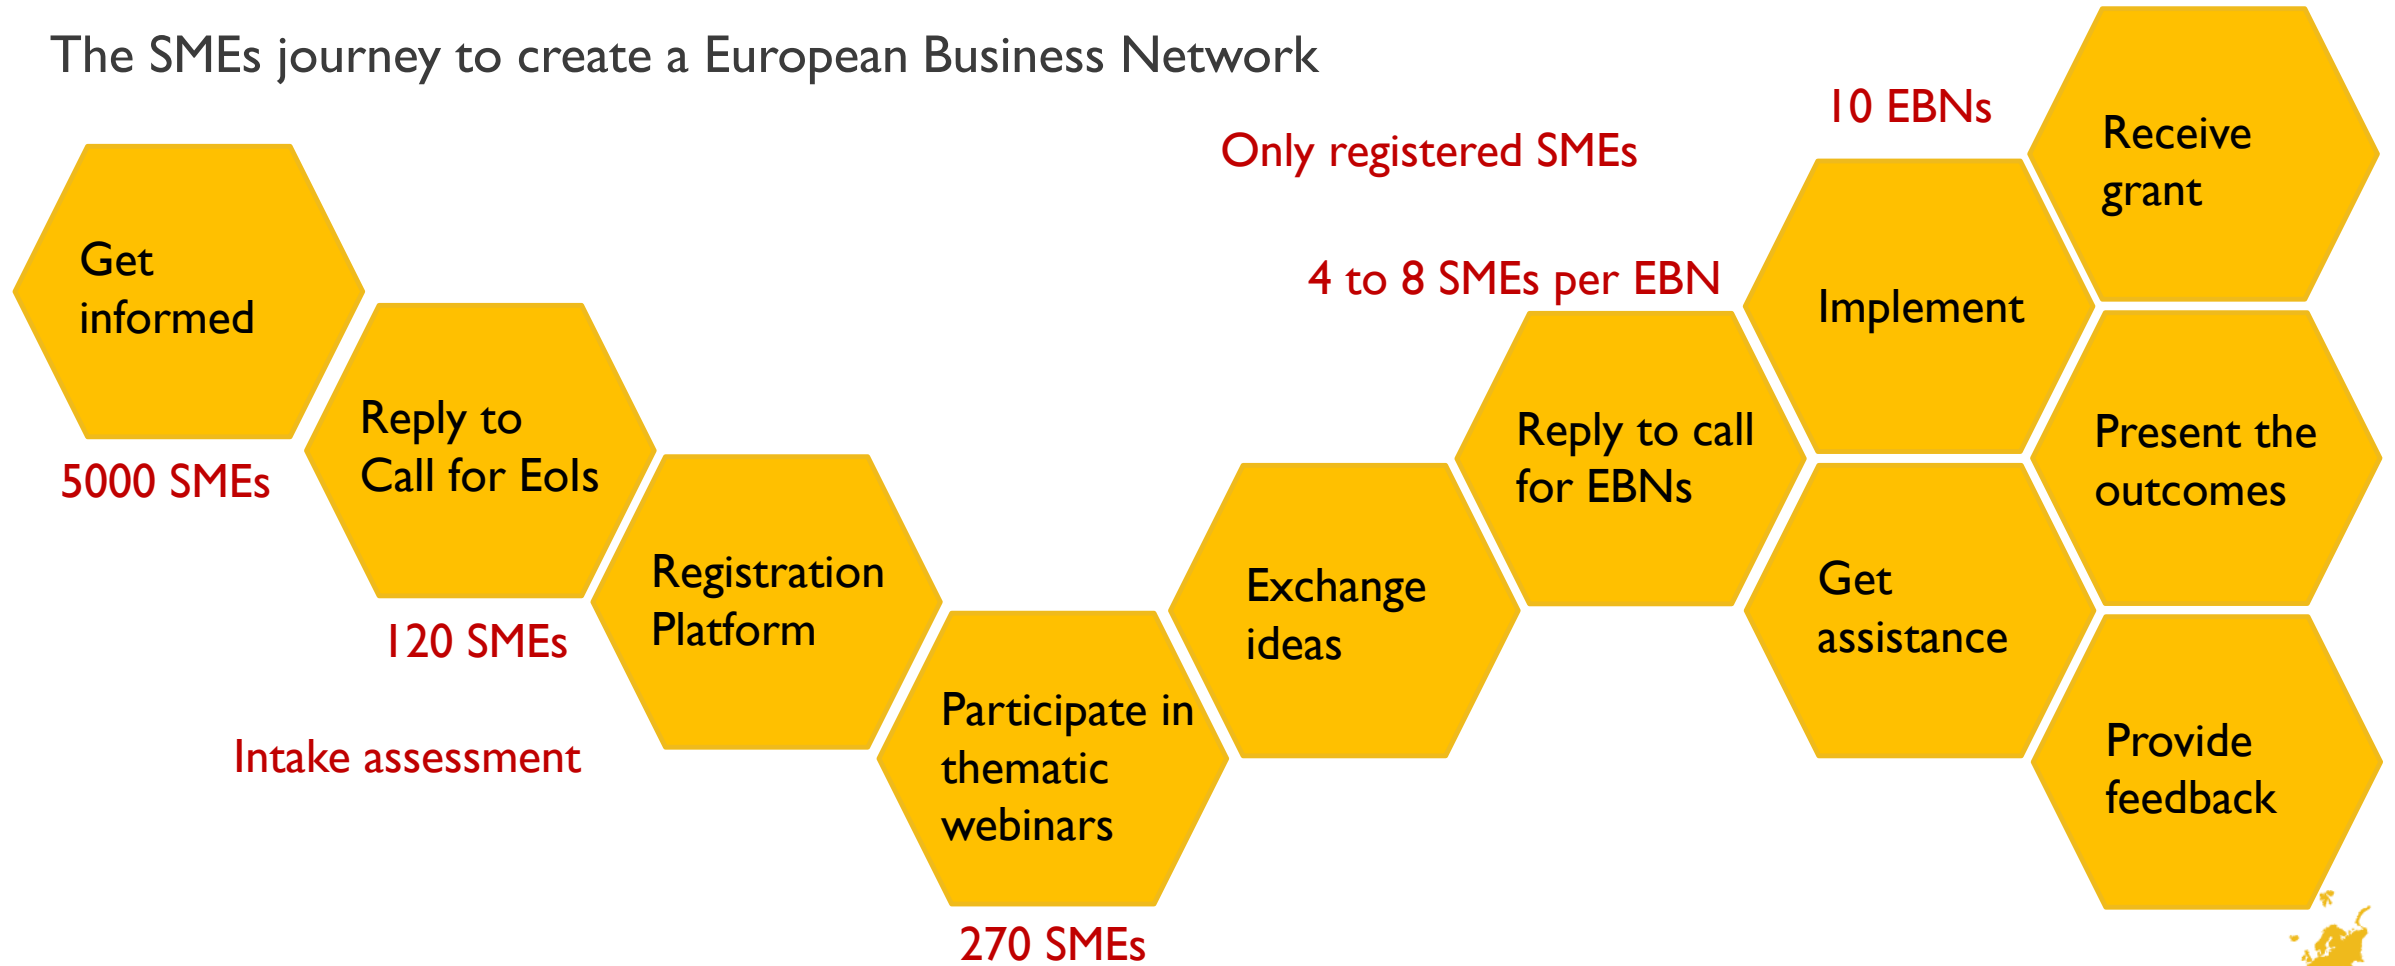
The SMEs journey to create a European Business Network

Get informed

5000 SMEs

Reply to Call for EoIs

120 SMEs

Intake assessment

Registration Platform

Participate in thematic webinars

270 SMEs

Only registered SMEs

Exchange ideas

4 to 8 SMEs per EBN

Reply to call for EBNs

10 EBNs

Implement

Get assistance

Receive grant

Present the outcomes

Provide feedback